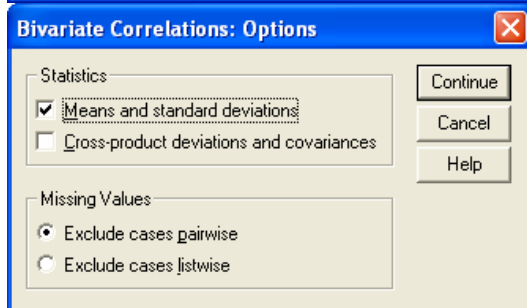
Bivariate Correlations: Options

Statistics

Means and standard deviations

Cross-product deviations and covariances

Missing Values

Exclude cases pairwise

Exclude cases listwise

Continue

Cancel

Help